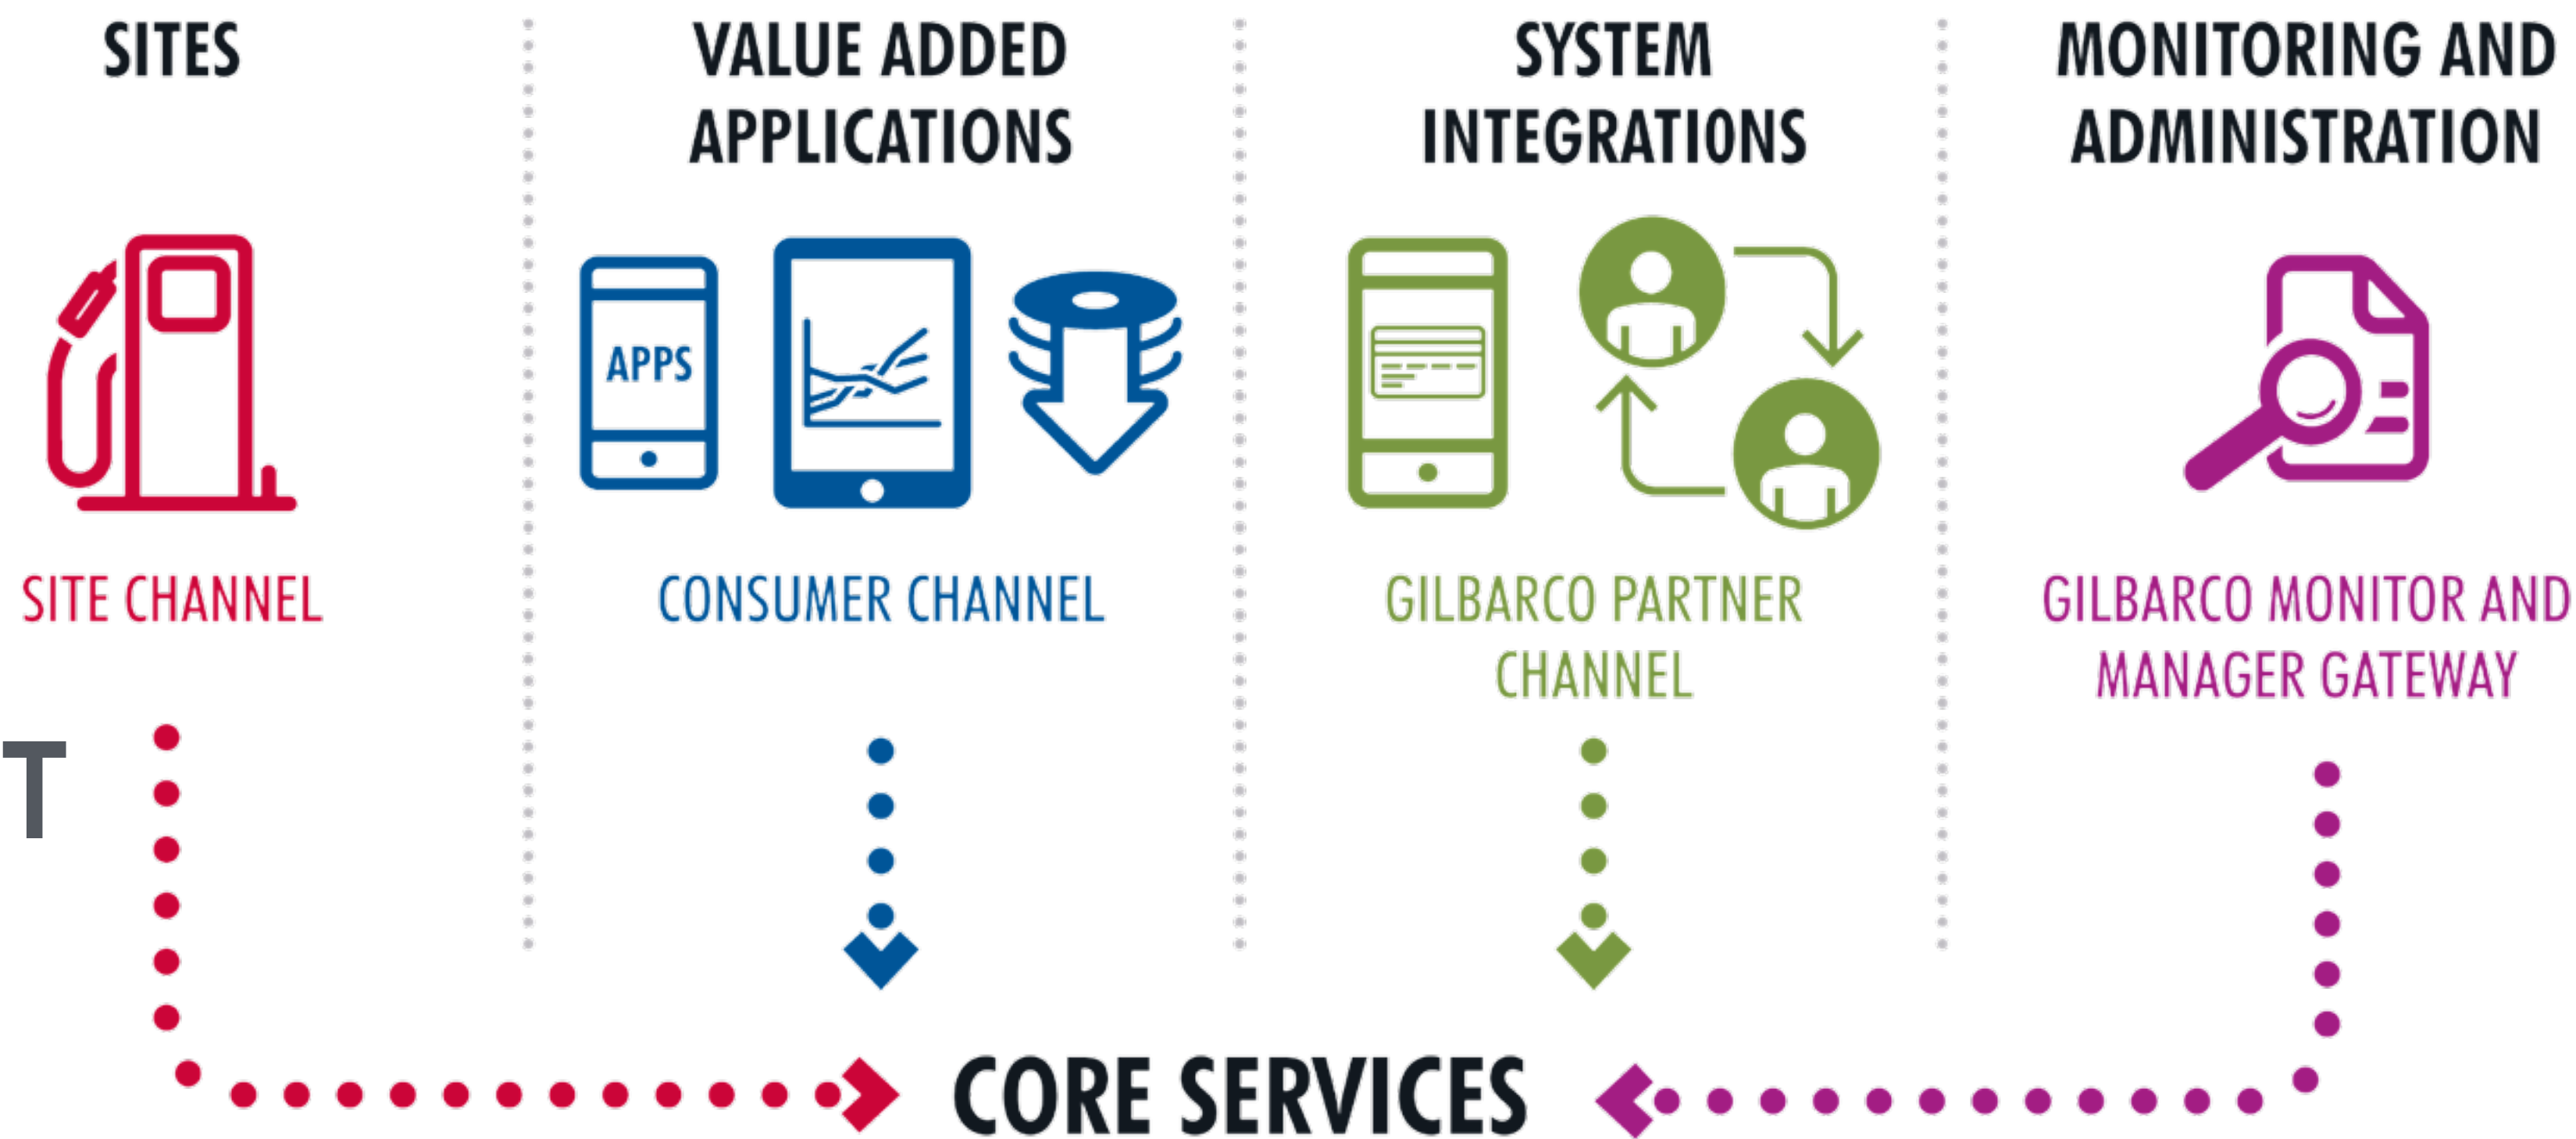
SITES

VALUE ADDED APPLICATIONS

SYSTEM INTEGRATIONS

MONITORING AND ADMINISTRATION

APPS

SITE CHANNEL

CONSUMER CHANNEL

GILBARCO PARTNER CHANNEL

GILBARCO MONITOR AND MANAGER GATEWAY

T

CORE SERVICES